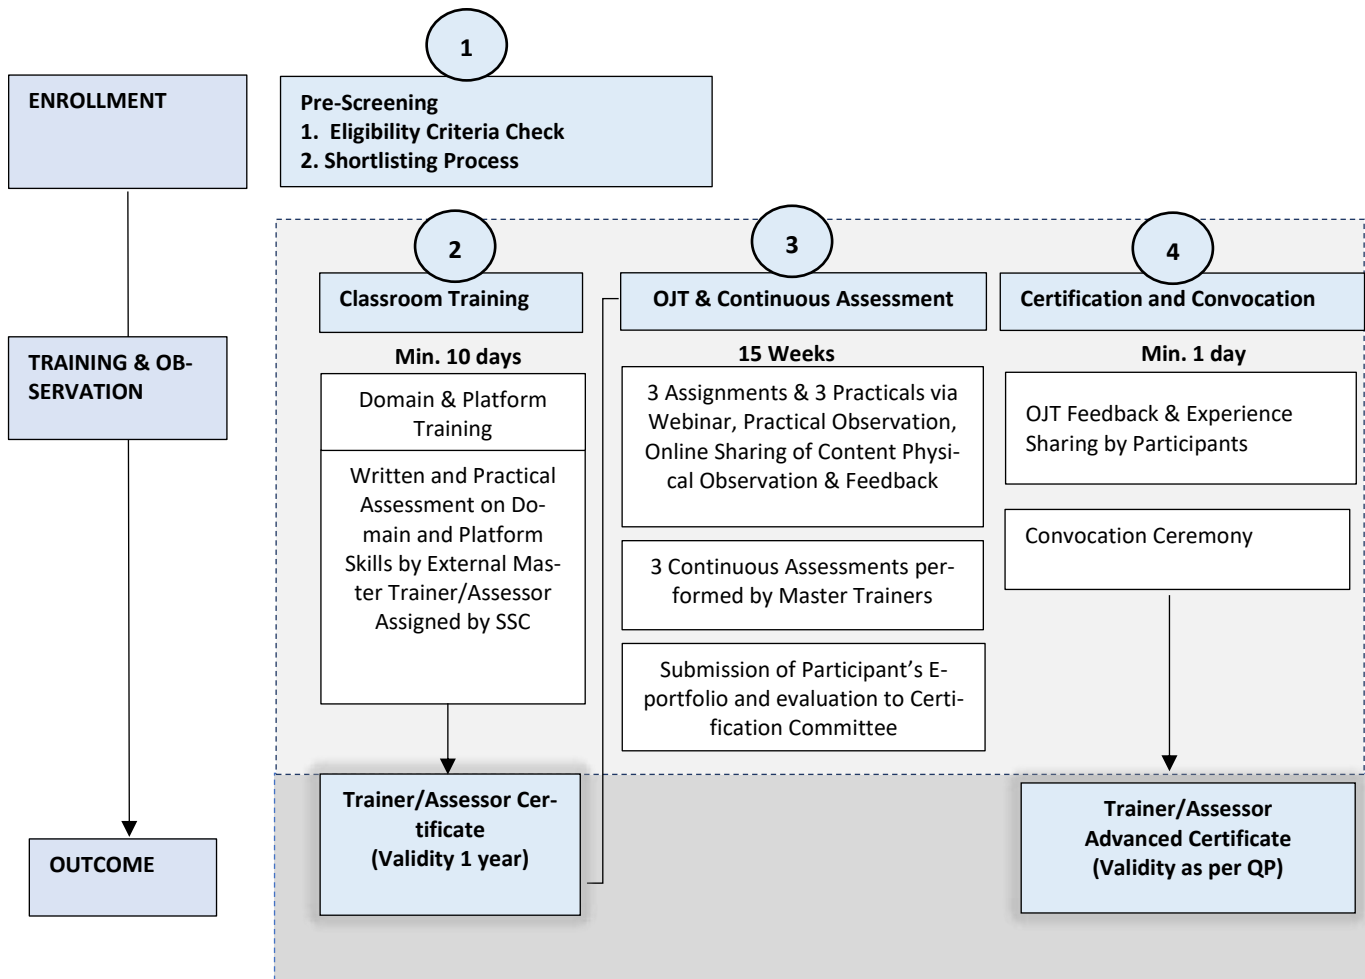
ENROLLMENT

1

Pre-Screening
1. Eligibility Criteria Check
2. Shortlisting Process

TRAINING & OBSERVATION

2

Classroom Training

Min. 10 days

Domain & Platform Training

Written and Practical Assessment on Domain and Platform Skills by External Master Trainer/Assessor Assigned by SSC

3

OJT & Continuous Assessment

15 Weeks

3 Assignments & 3 Practicals via Webinar, Practical Observation, Online Sharing of Content Physical Observation & Feedback

3 Continuous Assessments performed by Master Trainers

Submission of Participant's Eportfolio and evaluation to Certification Committee

4

Certification and Convocation

Min. 1 day

OJT Feedback & Experience Sharing by Participants

Convocation Ceremony

OUTCOME

Trainer/Assessor Certificate
(Validity 1 year)

Trainer/Assessor
Advanced Certificate
(Validity as per QP)